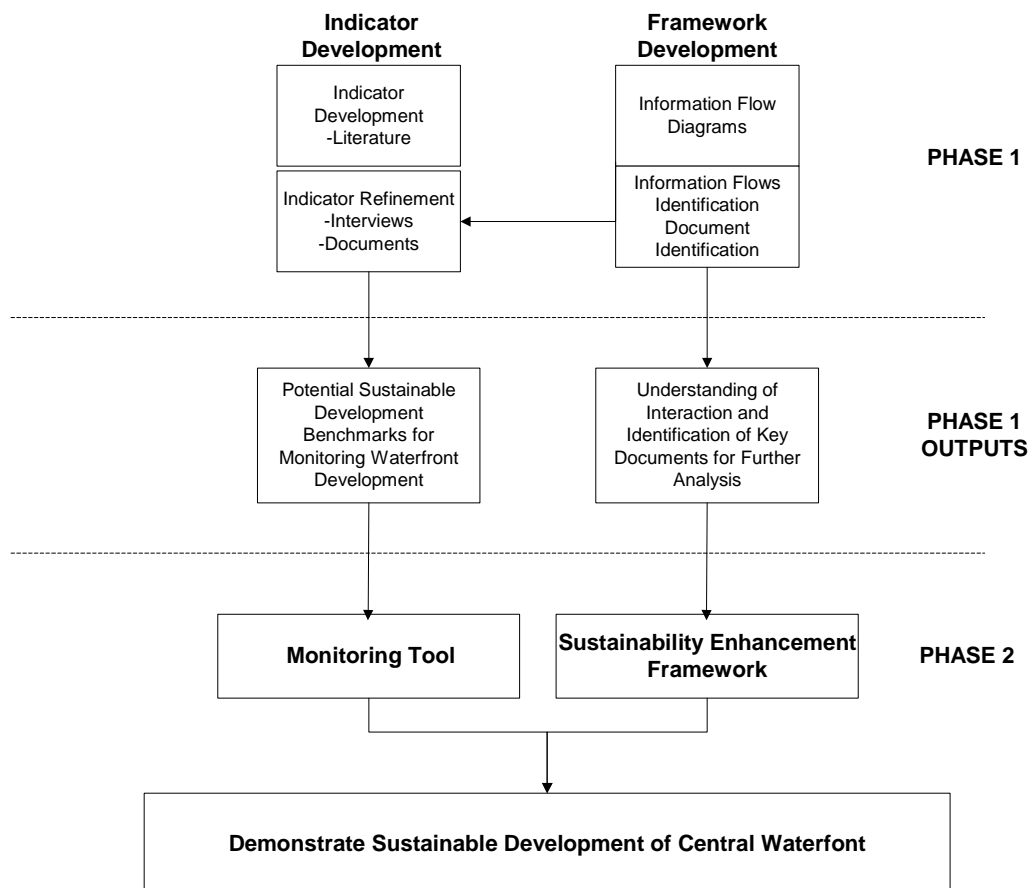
Indicator Development

Framework Development

Indicator Development -Literature

Information Flow Diagrams

PHASE 1

Indicator Refinement -Interviews -Documents

Information Flows Identification Document Identification

Potential Sustainable Development Benchmarks for Monitoring Waterfront Development

Understanding of Interaction and Identification of Key Documents for Further Analysis

PHASE 1 OUTPUTS

Monitoring Tool

Sustainability Enhancement Framework

PHASE 2

Demonstrate Sustainable Development of Central Waterfont